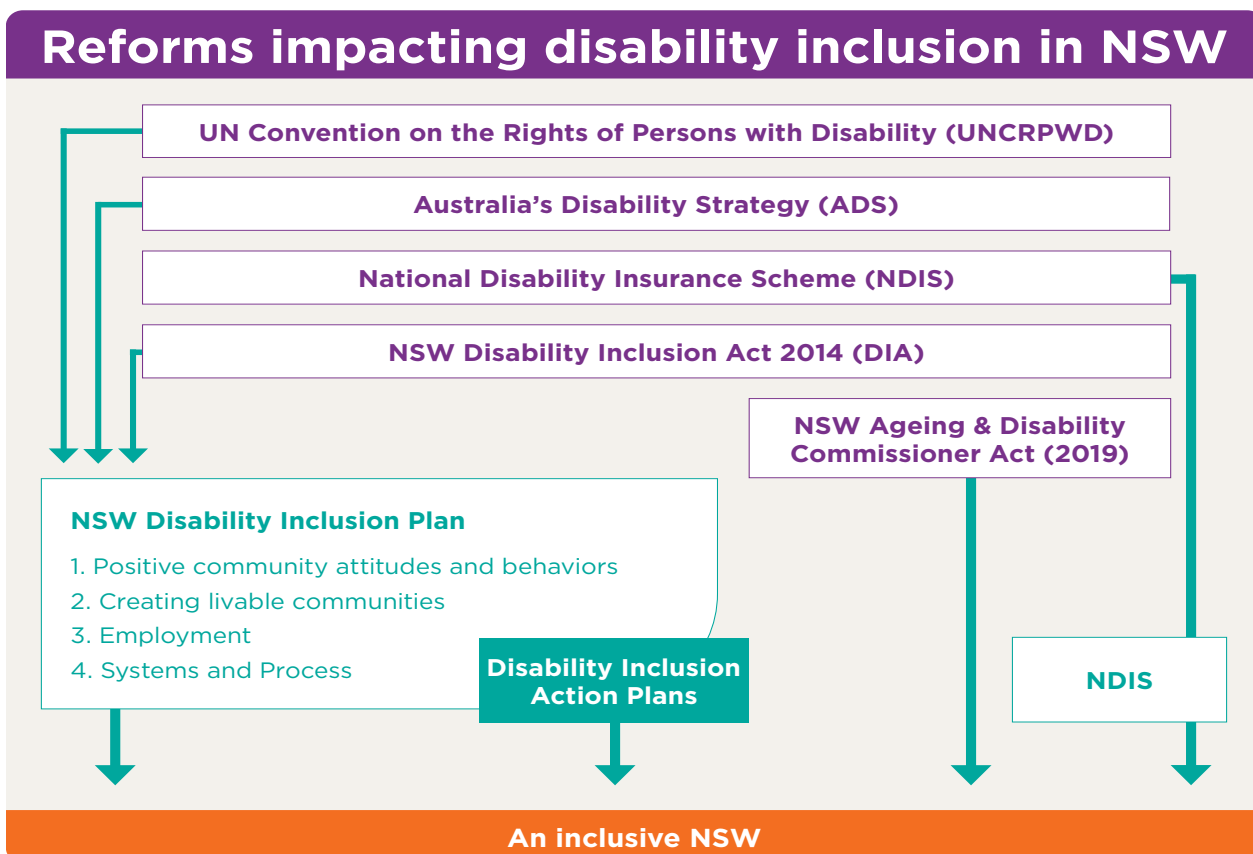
Reforms impacting disability inclusion in NSW

UN Convention on the Rights of Persons with Disability (UNCRPWD)

Australia's Disability Strategy (ADS)

National Disability Insurance Scheme (NDIS)

NSW Disability Inclusion Act 2014 (DIA)

NSW Ageing & Disability Commissioner Act (2019)

NSW Disability Inclusion Plan

1. Positive community attitudes and behaviors
2. Creating livable communities
3. Employment
4. Systems and Process

Disability Inclusion Action Plans

NDIS

An inclusive NSW